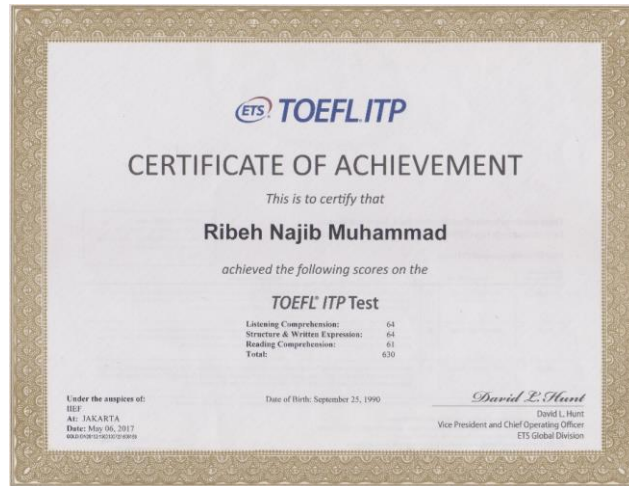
ETS TOEFL ITP

CERTIFICATE OF ACHIEVEMENT

This is to certify that

Ribeh Najib Muhammad

achieved the following scores on the

TOEFL® ITP Test

| | |
|---|---|
| Listening Comprehension: | 64 |
| Structure & Written Expression: | 64 |
| Reading Comprehension: | 61 |
| Total: | 630 |

Under the auspices of:
IIEF
At: JAKARTA
Date: May 06, 2017
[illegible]

Date of Birth: September 25, 1990

David L. Hunt
David L. Hunt
Vice President and Chief Operating Officer
ETS Global Division